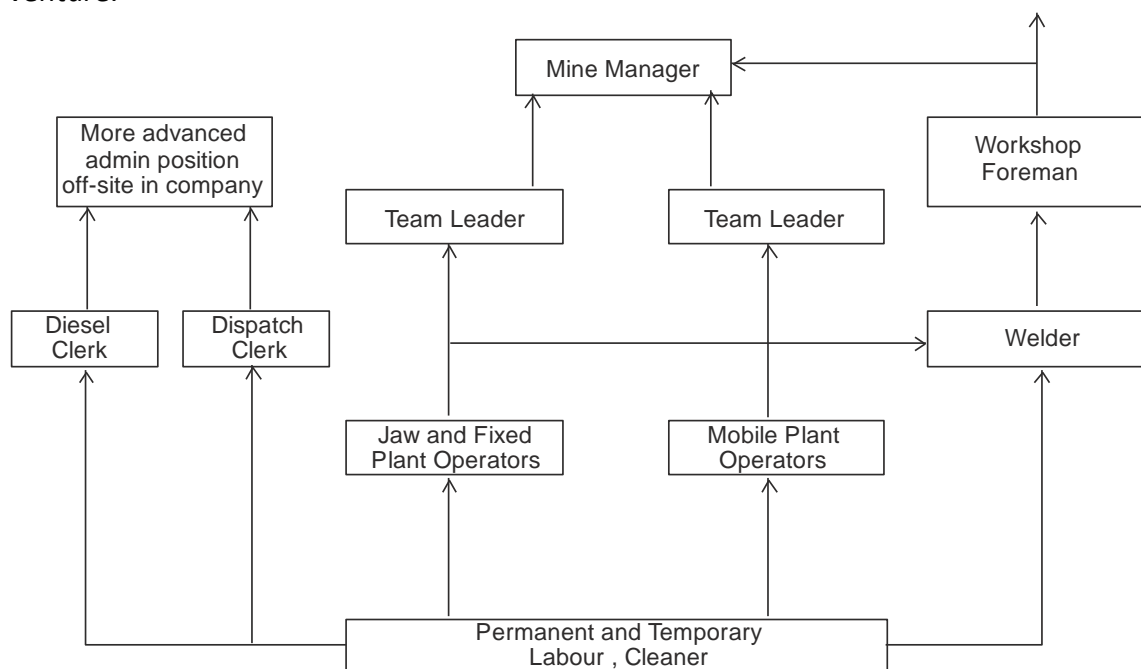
venture.

Mine Manager

More advanced admin position off-site in company

Workshop Foreman

Team Leader

Team Leader

Diesel Clerk

Dispatch Clerk

Welder

Jaw and Fixed Plant Operators

Mobile Plant Operators

Permanent and Temporary Labour , Cleaner